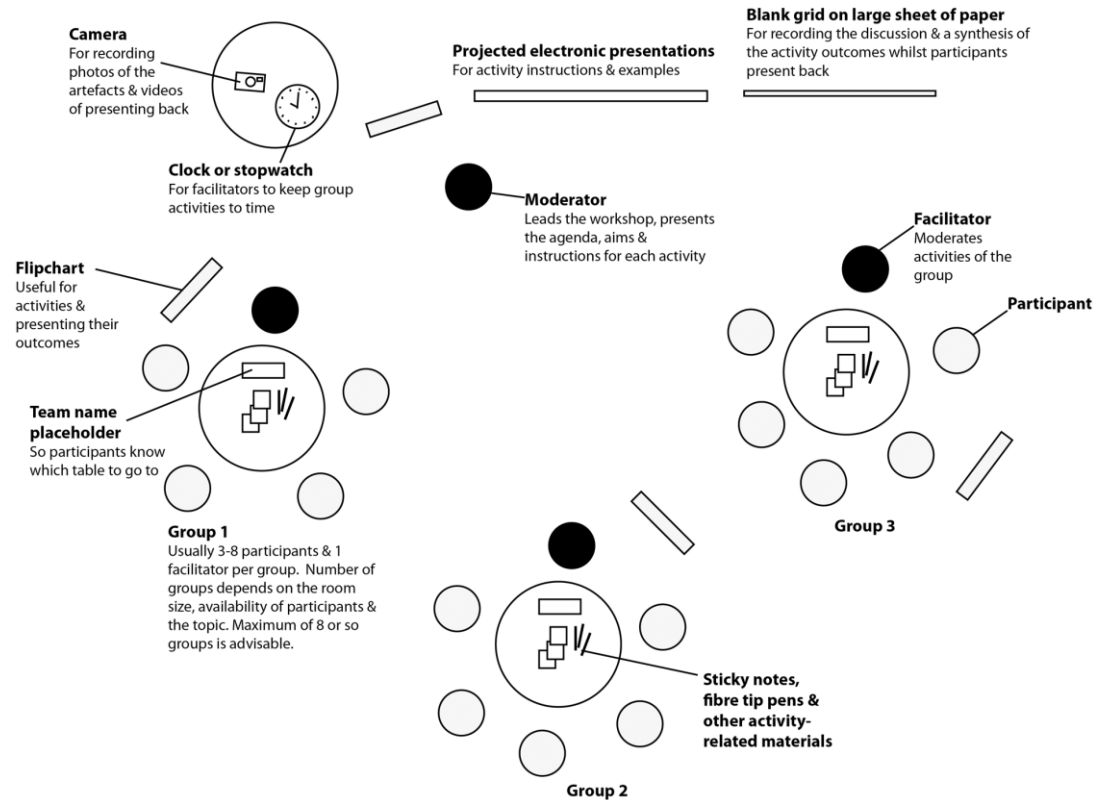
**Camera**
For recording photos of the artefacts & videos of presenting back

**Clock or stopwatch**
For facilitators to keep group activities to time

**Projected electronic presentations**
For activity instructions & examples

**Blank grid on large sheet of paper**
For recording the discussion & a synthesis of the activity outcomes whilst participants present back

**Moderator**
Leads the workshop, presents the agenda, aims & instructions for each activity

**Facilitator**
Moderates activities of the group

**Participant**

**Flipchart**
Useful for activities & presenting their outcomes

**Team name placeholder**
So participants know which table to go to

**Group 1**
Usually 3-8 participants & 1 facilitator per group. Number of groups depends on the room size, availability of participants & the topic. Maximum of 8 or so groups is advisable.

**Group 3**

**Sticky notes, fibre tip pens & other activity-related materials**

**Group 2**